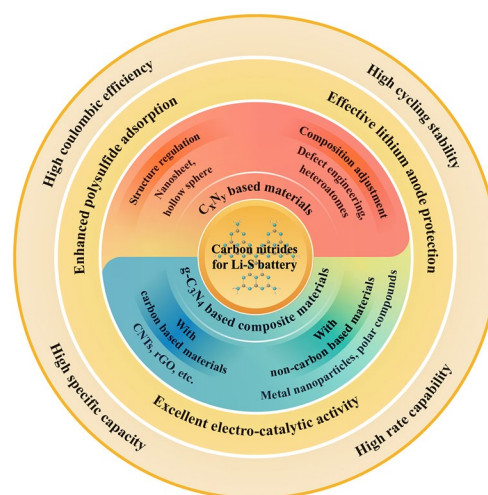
High coulombic efficiency

High cycling stability

Enhanced polysulfide adsorption

Effective lithium anode protection

Structure regulation

Nanosheet, hollow sphere

Composition adjustment

Defect engineering, heteroatomes

$C_xN_y$ based materials

Carbon nitrides for Li-S battery

$g$-$C_3N_4$ based composite materials

With carbon based materials

CNTs, rGO, etc.

With non-carbon based materials

Metal nanoparticles, polar compounds

High specific capacity

Excellent electro-catalytic activity

High rate capability